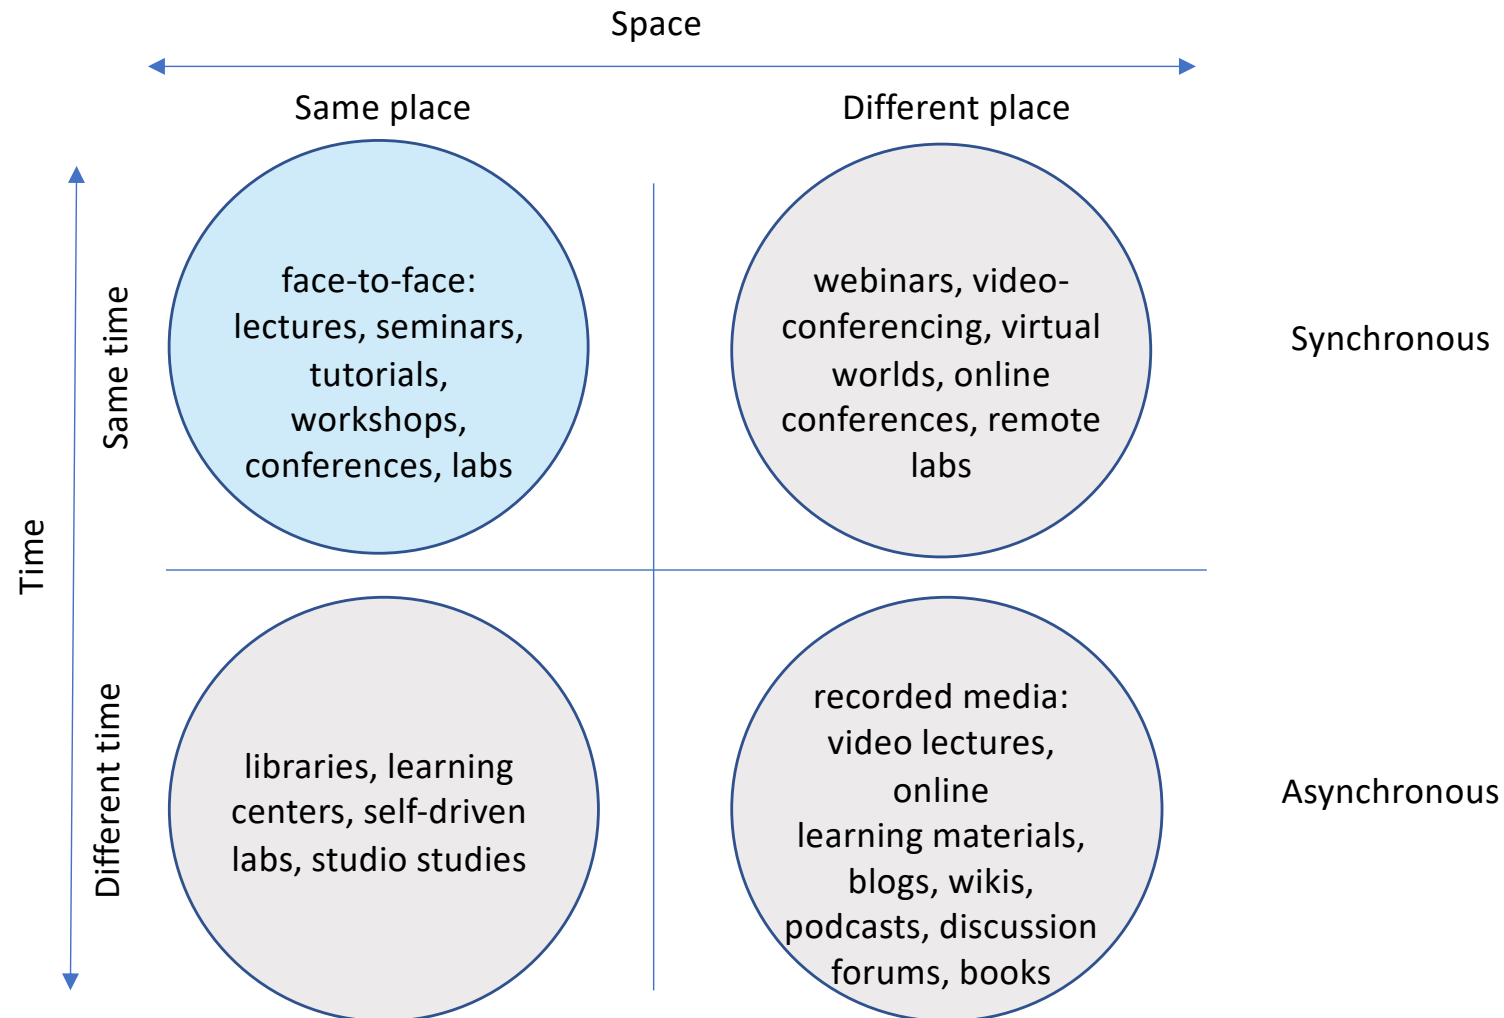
Space

Same place

Different place

Time

Same time

face-to-face: lectures, seminars, tutorials, workshops, conferences, labs

webinars, videoconferencing, virtual worlds, online conferences, remote labs

Synchronous

Different time

libraries, learning centers, self-driven labs, studio studies

recorded media: video lectures, online learning materials, blogs, wikis, podcasts, discussion forums, books

Asynchronous